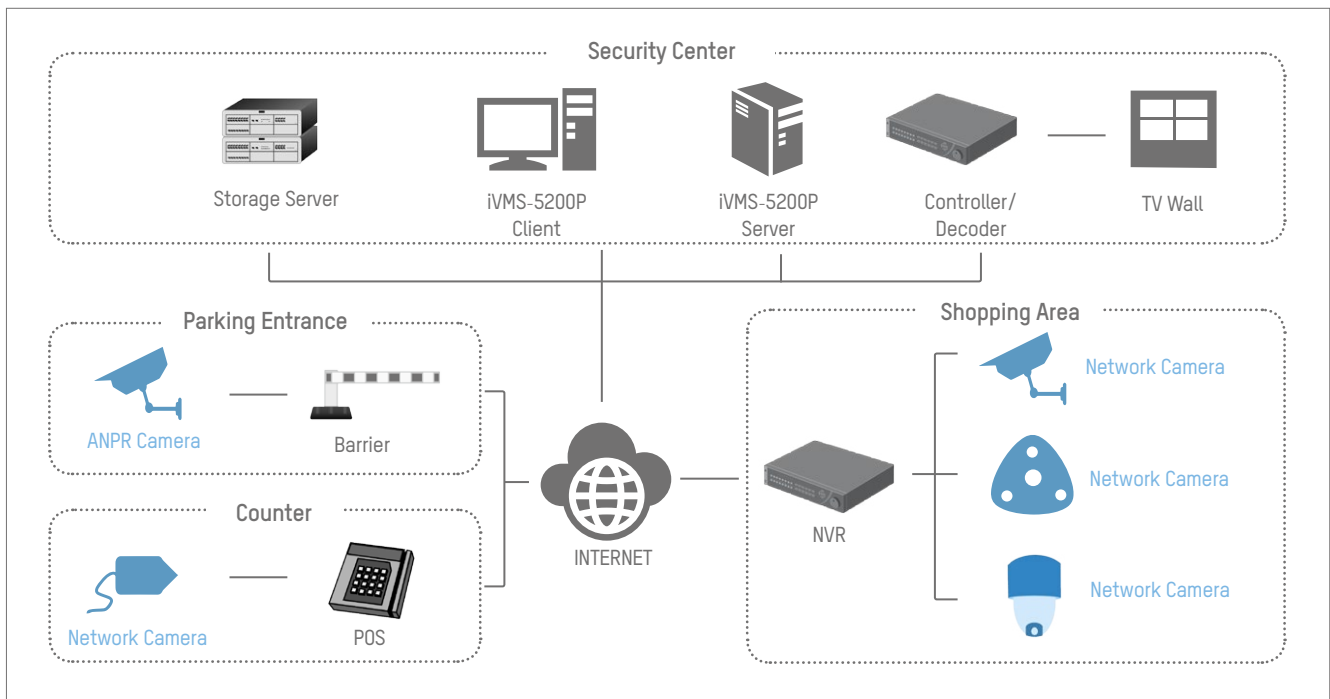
Security Center

Storage Server

iVMS-5200P Client

iVMS-5200P Server

Controller/ Decoder

TV Wall

Parking Entrance

ANPR Camera

Barrier

Counter

Network Camera

POS

INTERNET

Shopping Area

NVR

Network Camera

Network Camera

Network Camera